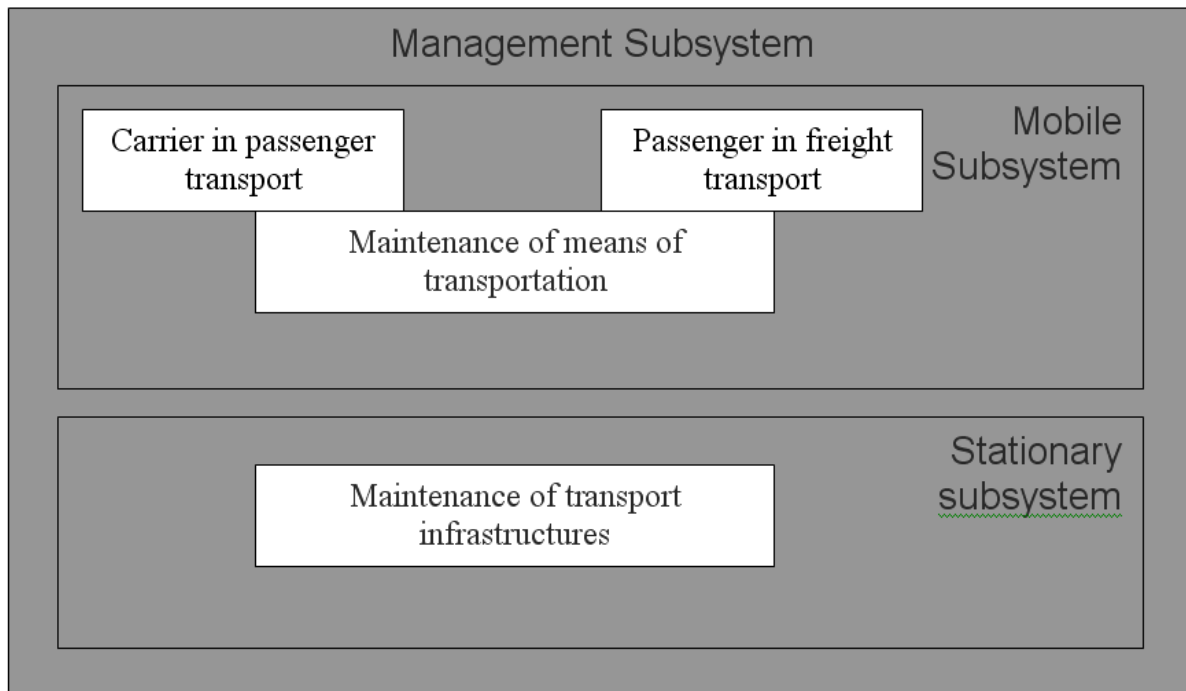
Management Subsystem

Carrier in passenger transport

Passenger in freight transport

Mobile Subsystem

Maintenance of means of transportation

Stationary subsystem

Maintenance of transport infrastructures